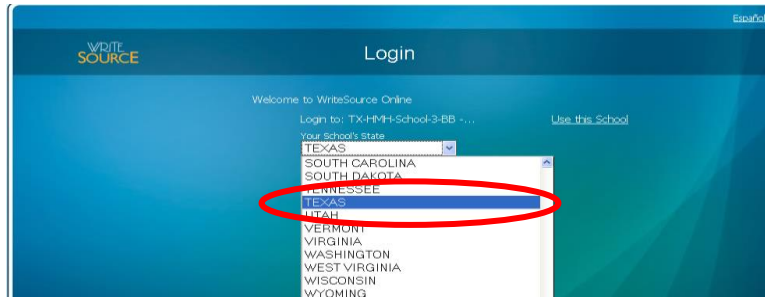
Españo

WRITE SOURCE

Login

Welcome to WriteSource Online

Login to: TX-HMH-School-3-BB -...

Use this School

Your School's State

TEXAS

SOUTH CAROLINA
SOUTH DAKOTA
TENNESSEE
TEXAS
UTAH
VERMONT
VIRGINIA
WASHINGTON
WEST VIRGINIA
WISCONSIN
WYOMING